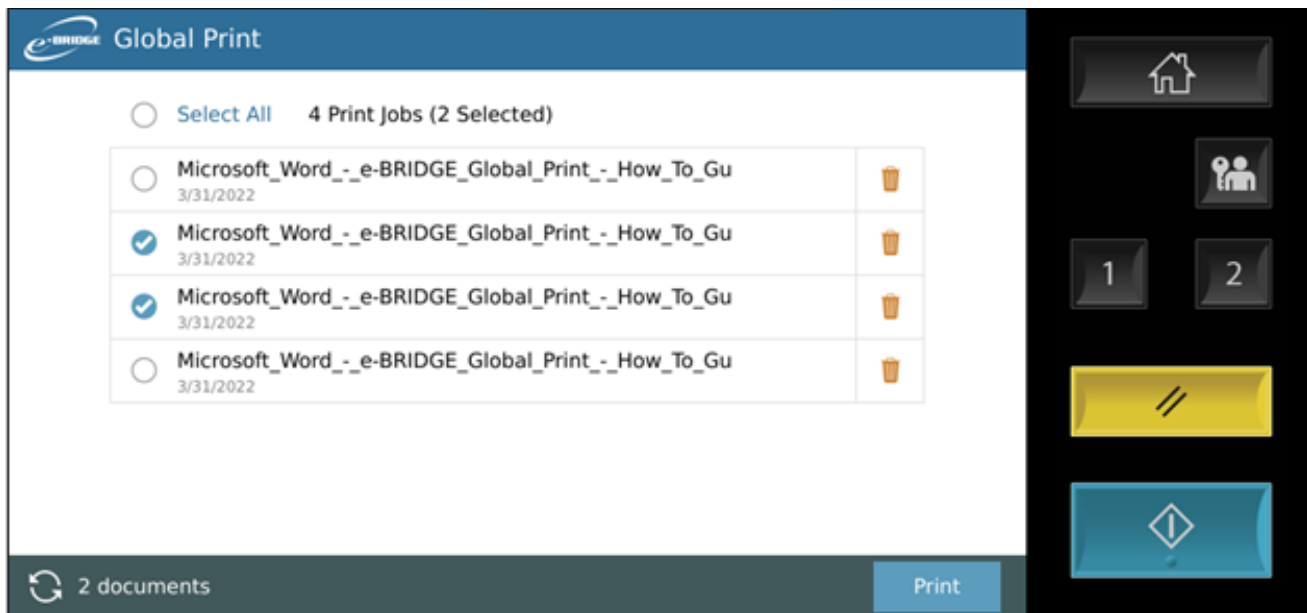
e-BRIDGE Global Print

Select All 4 Print Jobs (2 Selected)

Microsoft_Word_-_e-BRIDGE_Global_Print_-_How_To_Gu
3/31/2022

Microsoft_Word_-_e-BRIDGE_Global_Print_-_How_To_Gu
3/31/2022

Microsoft_Word_-_e-BRIDGE_Global_Print_-_How_To_Gu
3/31/2022

Microsoft_Word_-_e-BRIDGE_Global_Print_-_How_To_Gu
3/31/2022

2 documents

Print

1

2

//